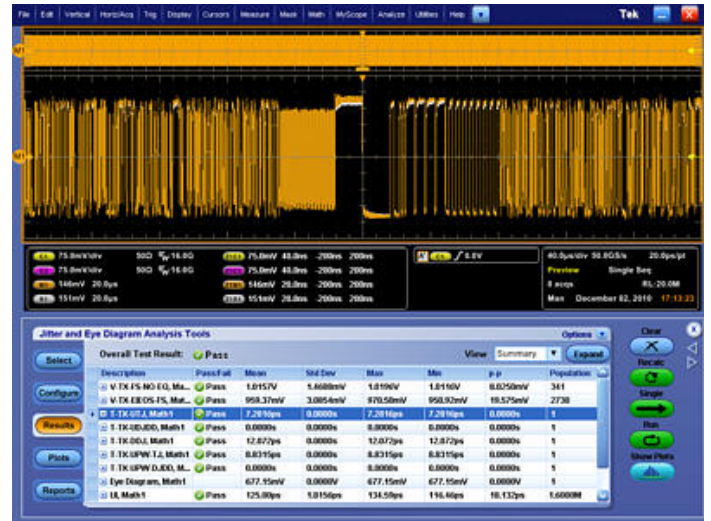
File Edit Vertical Horiz/Acq Trig Display Cursors Measure Mask Math MyScope Analyze Utilities Help Tek

M1

M1

C1 75.0mV/div 50Ω 16.0G
C2 75.0mV/div 50Ω 16.0G
M1 146mV 20.0μs
Z1 151mV 20.0μs

Z1 75.0mV 40.0ns -200ns 200ns
Z2 75.0mV 40.0ns -200ns 200ns
Z3 146mV 20.0ns -200ns 200ns
Z4 151mV 20.0ns -200ns 200ns

C1 / 0.0V

40.0μs/div 50.0GS/s 20.0ps/pt
Preview Single Seq
0 acqs RL:20.0M
Man December 02, 2010 17:13:23

Jitter and Eye Diagram Analysis Tools
Options

Select
Configure
Results
Plots
Reports

Overall Test Result: Pass
View Summary Expand

| Description | Pass/Fail | Mean | Std Dev | Max | Min | p-p | Population |
|---|---|---|---|---|---|---|---|
| V-TX-FS-NO-EQ, Ma... | Pass | 1.0157V | 1.4608mV | 1.0196V | 1.0116V | 8.0250mV | 341 |
| V-TX-EIEOS-FS, Mat... | Pass | 959.37mV | 3.0854mV | 970.50mV | 950.92mV | 19.575mV | 2738 |
| T-TX-UTJ, Math1 | Pass | 7.2816ps | 0.0000s | 7.2816ps | 7.2816ps | 0.0000s | 1 |
| T-TX-UDJDD, Math1 | Pass | 0.0000s | 0.0000s | 0.0000s | 0.0000s | 0.0000s | 1 |
| T-TX-DDJ, Math1 | Pass | 12.072ps | 0.0000s | 12.072ps | 12.072ps | 0.0000s | 1 |
| T-TX-UPW-TJ, Math1 | Pass | 8.8315ps | 0.0000s | 8.8315ps | 8.8315ps | 0.0000s | 1 |
| T-TX-UPW-DJDD, M... | Pass | 0.0000s | 0.0000s | 0.0000s | 0.0000s | 0.0000s | 1 |
| Eye Diagram, Math1 | | 677.15mV | 0.0000V | 677.15mV | 677.15mV | 0.0000V | 1 |
| UI, Math1 | Pass | 125.00ps | 1.0156ps | 134.59ps | 116.46ps | 18.132ps | 1.6000M |

Clear
Recalc
Single
Run
Show Plots